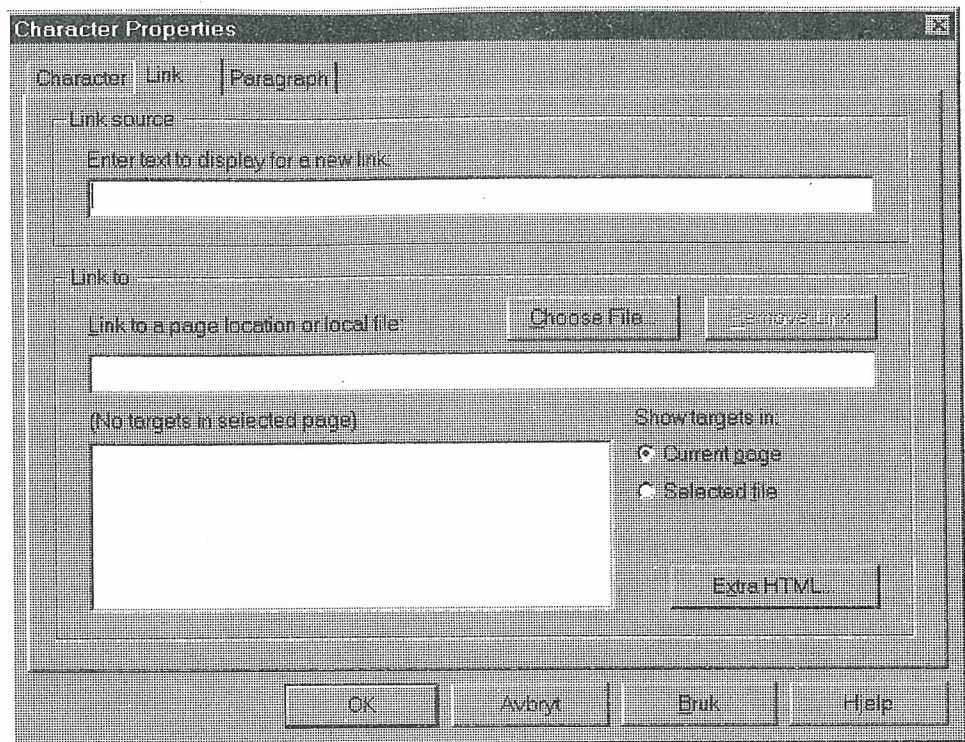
Character Properties

Character | Link | Paragraph

Link source

Enter text to display for a new link:

Link to

Link to a page location or local file:

Choose File...

Remove Link

(No targets in selected page)

Show targets in:

Current page

Selected file

Extra HTML...

OK

Avbryt

Bruk

Hjelp